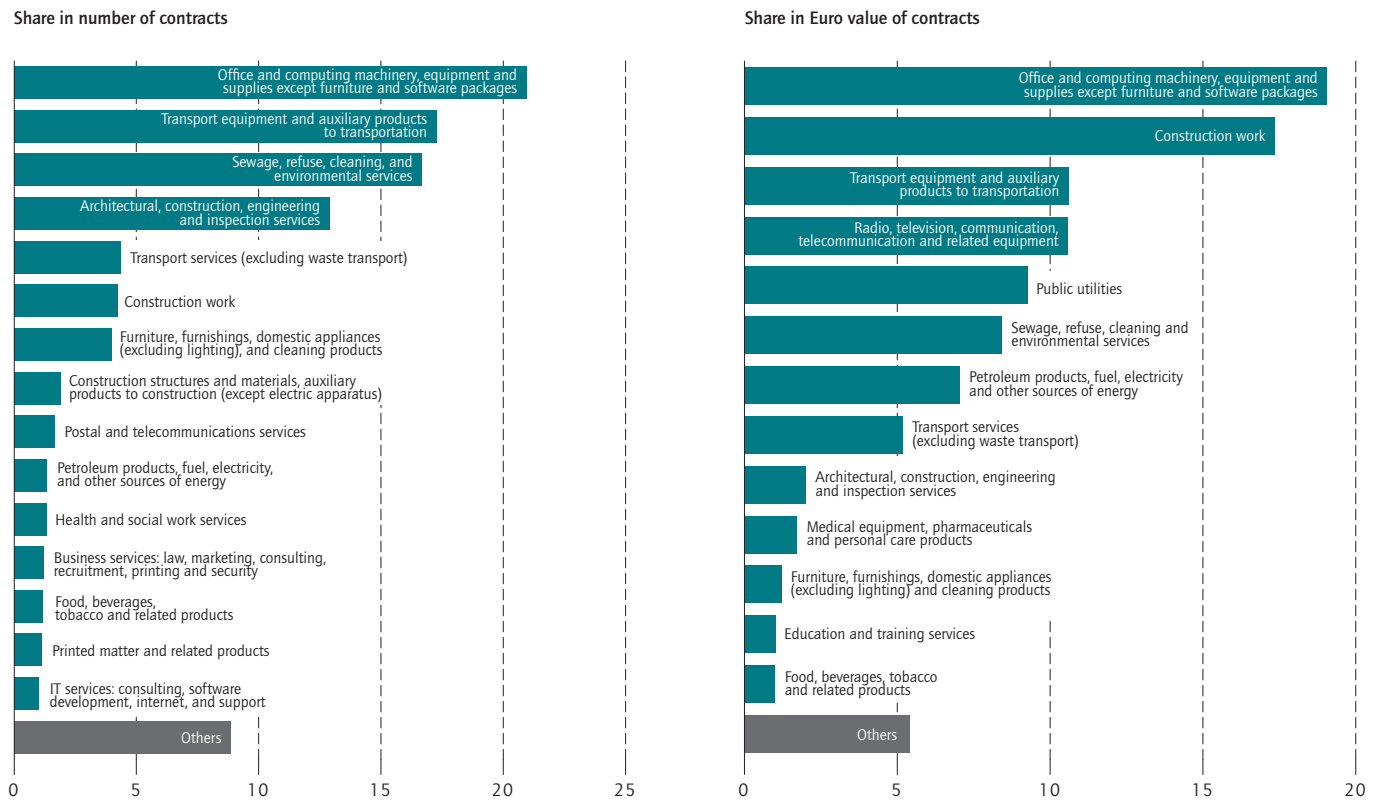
Share in number of contracts

Office and computing machinery, equipment and supplies except furniture and software packages
Transport equipment and auxiliary products to transportation
Sewage, refuse, cleaning, and environmental services
Architectural, construction, engineering and inspection services
Transport services (excluding waste transport)
Construction work
Furniture, furnishings, domestic appliances (excluding lighting), and cleaning products
Construction structures and materials, auxiliary products to construction (except electric apparatus)
Postal and telecommunications services
Petroleum products, fuel, electricity, and other sources of energy
Health and social work services
Business services: law, marketing, consulting, recruitment, printing and security
Food, beverages, tobacco and related products
Printed matter and related products
IT services: consulting, software development, internet, and support
Others

0 5 10 15 20 25

Share in Euro value of contracts

Office and computing machinery, equipment and supplies except furniture and software packages
Construction work
Transport equipment and auxiliary products to transportation
Radio, television, communication, telecommunication and related equipment
Public utilities
Sewage, refuse, cleaning and environmental services
Petroleum products, fuel, electricity and other sources of energy
Transport services (excluding waste transport)
Architectural, construction, engineering and inspection services
Medical equipment, pharmaceuticals and personal care products
Furniture, furnishings, domestic appliances (excluding lighting) and cleaning products
Education and training services
Food, beverages, tobacco and related products
Others

0 5 10 15 20